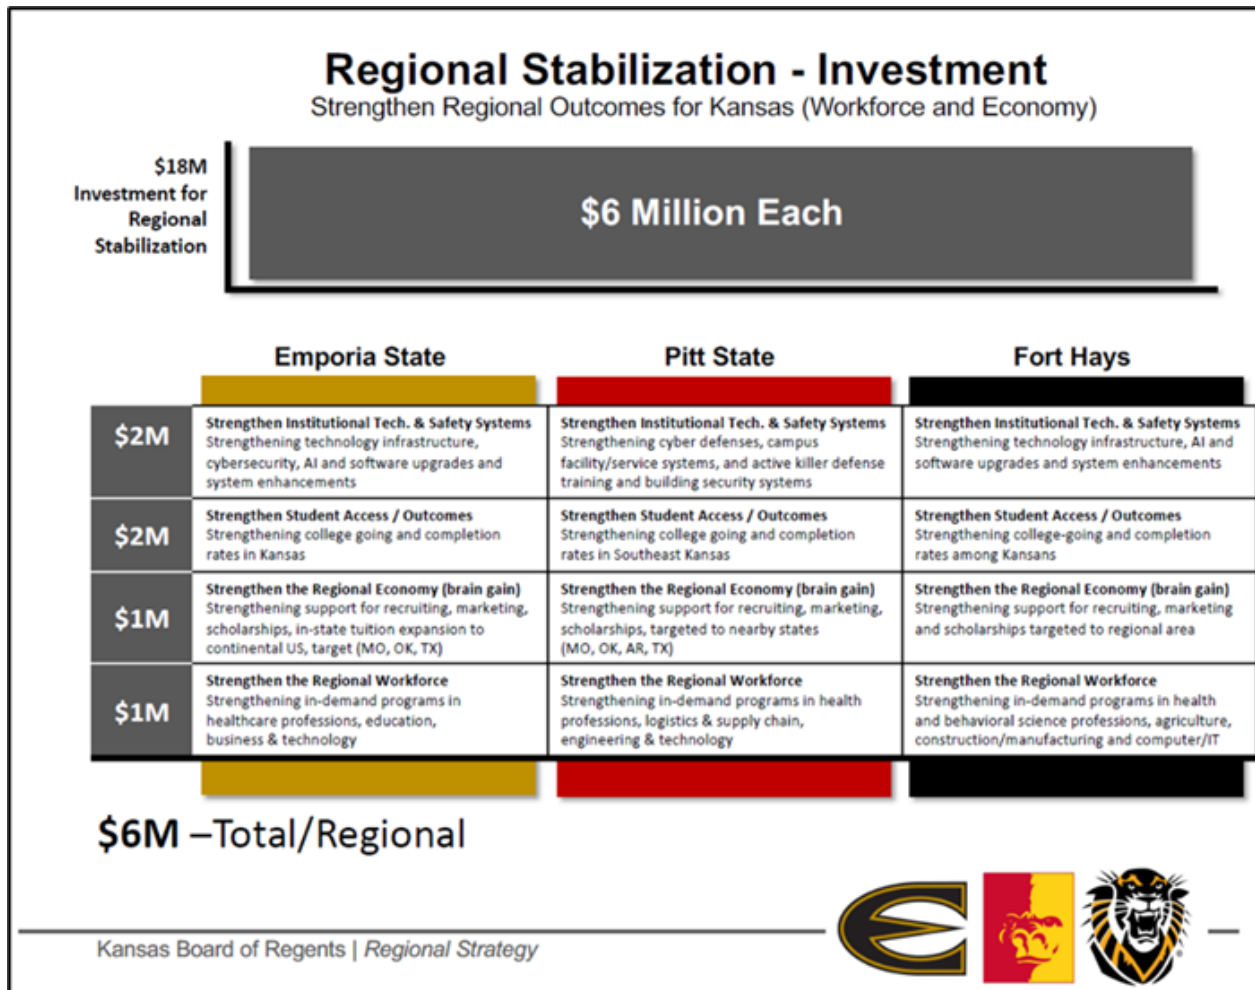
Regional Stabilization - Investment
Strengthen Regional Outcomes for Kansas (Workforce and Economy)

$18M Investment for Regional Stabilization

$6 Million Each

| | Emporia State | Pitt State | Fort Hays |
|---|---|---|---|
| $2M | **Strengthen Institutional Tech. & Safety Systems** Strengthening technology infrastructure, cybersecurity, AI and software upgrades and system enhancements | **Strengthen Institutional Tech. & Safety Systems** Strengthening cyber defenses, campus facility/service systems, and active killer defense training and building security systems | **Strengthen Institutional Tech. & Safety Systems** Strengthening technology infrastructure, AI and software upgrades and system enhancements |
| $2M | **Strengthen Student Access / Outcomes** Strengthening college going and completion rates in Kansas | **Strengthen Student Access / Outcomes** Strengthening college going and completion rates in Southeast Kansas | **Strengthen Student Access / Outcomes** Strengthening college-going and completion rates among Kansans |
| $1M | **Strengthen the Regional Economy (brain gain)** Strengthening support for recruiting, marketing, scholarships, in-state tuition expansion to continental US, target (MO, OK, TX) | **Strengthen the Regional Economy (brain gain)** Strengthening support for recruiting, marketing, scholarships, targeted to nearby states (MO, OK, AR, TX) | **Strengthen the Regional Economy (brain gain)** Strengthening support for recruiting, marketing and scholarships targeted to regional area |
| $1M | **Strengthen the Regional Workforce** Strengthening in-demand programs in healthcare professions, education, business & technology | **Strengthen the Regional Workforce** Strengthening in-demand programs in health professions, logistics & supply chain, engineering & technology | **Strengthen the Regional Workforce** Strengthening in-demand programs in health and behavioral science professions, agriculture, construction/manufacturing and computer/IT |

$6M –Total/Regional

Kansas Board of Regents | Regional Strategy